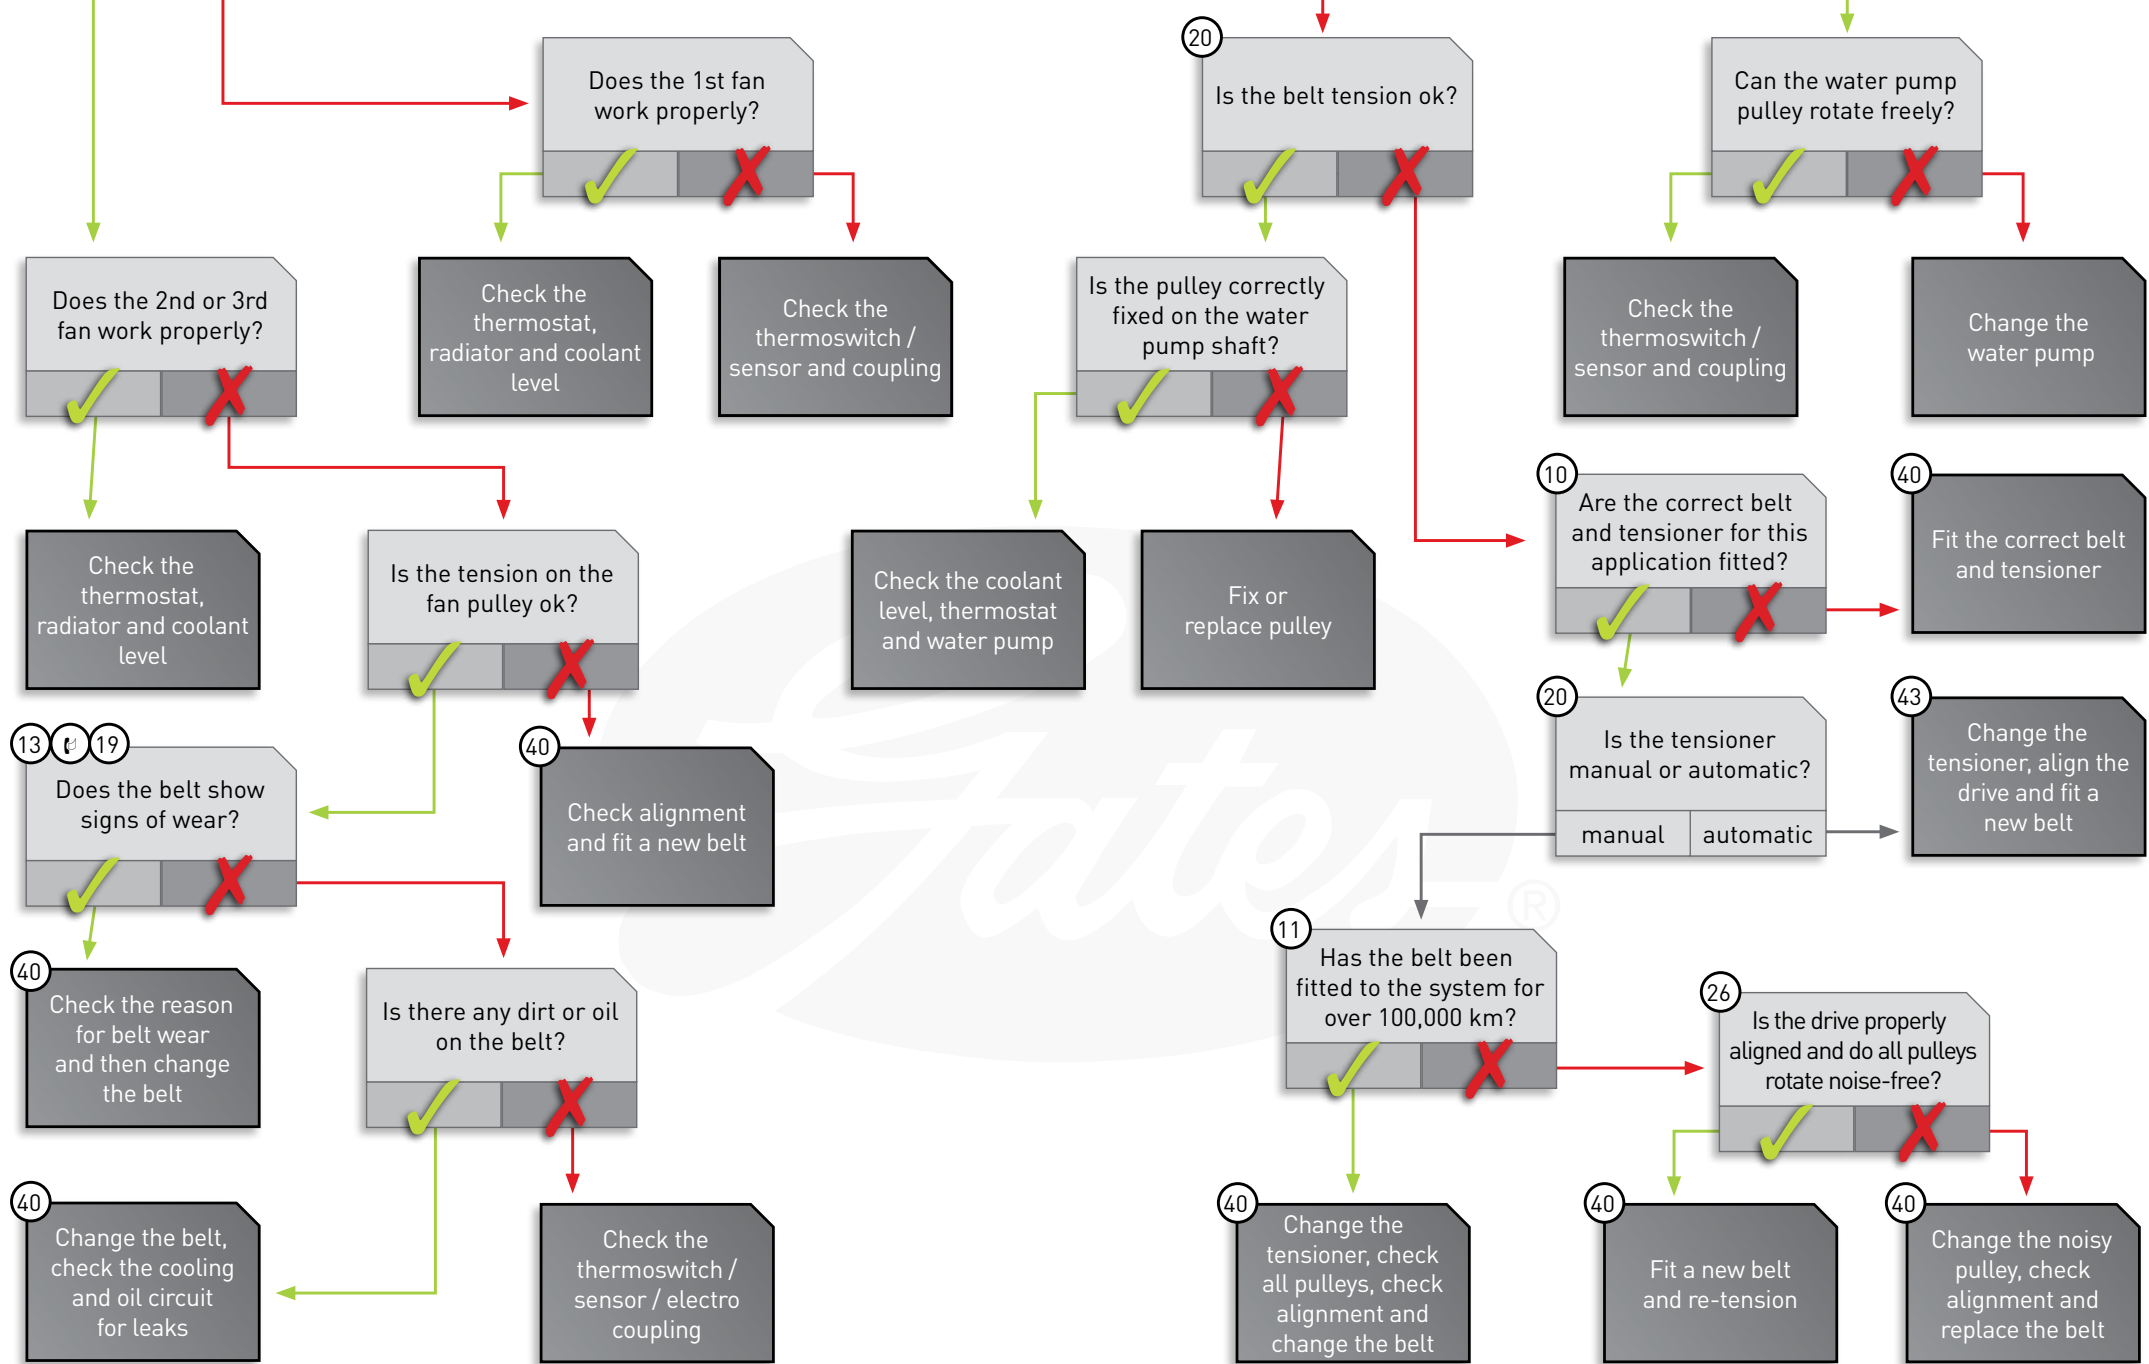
Does the 1st fan work properly?

Check the thermostat, radiator and coolant level

Check the thermoswitch / sensor and coupling

Does the 2nd or 3rd fan work properly?

Check the thermostat, radiator and coolant level

Is the tension on the fan pulley ok?

40
Check alignment and fit a new belt

13 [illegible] 19
Does the belt show signs of wear?

40
Check the reason for belt wear and then change the belt

Is there any dirt or oil on the belt?

40
Change the belt, check the cooling and oil circuit for leaks

Check the thermoswitch / sensor / electro coupling

20
Is the belt tension ok?

Is the pulley correctly fixed on the water pump shaft?

Check the coolant level, thermostat and water pump

Fix or replace pulley

Can the water pump pulley rotate freely?

Check the thermoswitch / sensor and coupling

Change the water pump

10
Are the correct belt and tensioner for this application fitted?

40
Fit the correct belt and tensioner

20
Is the tensioner manual or automatic?

manual | automatic

43
Change the tensioner, align the drive and fit a new belt

11
Has the belt been fitted to the system for over 100,000 km?

26
Is the drive properly aligned and do all pulleys rotate noise-free?

40
Change the tensioner, check all pulleys, check alignment and change the belt

40
Fit a new belt and re-tension

40
Change the noisy pulley, check alignment and replace the belt